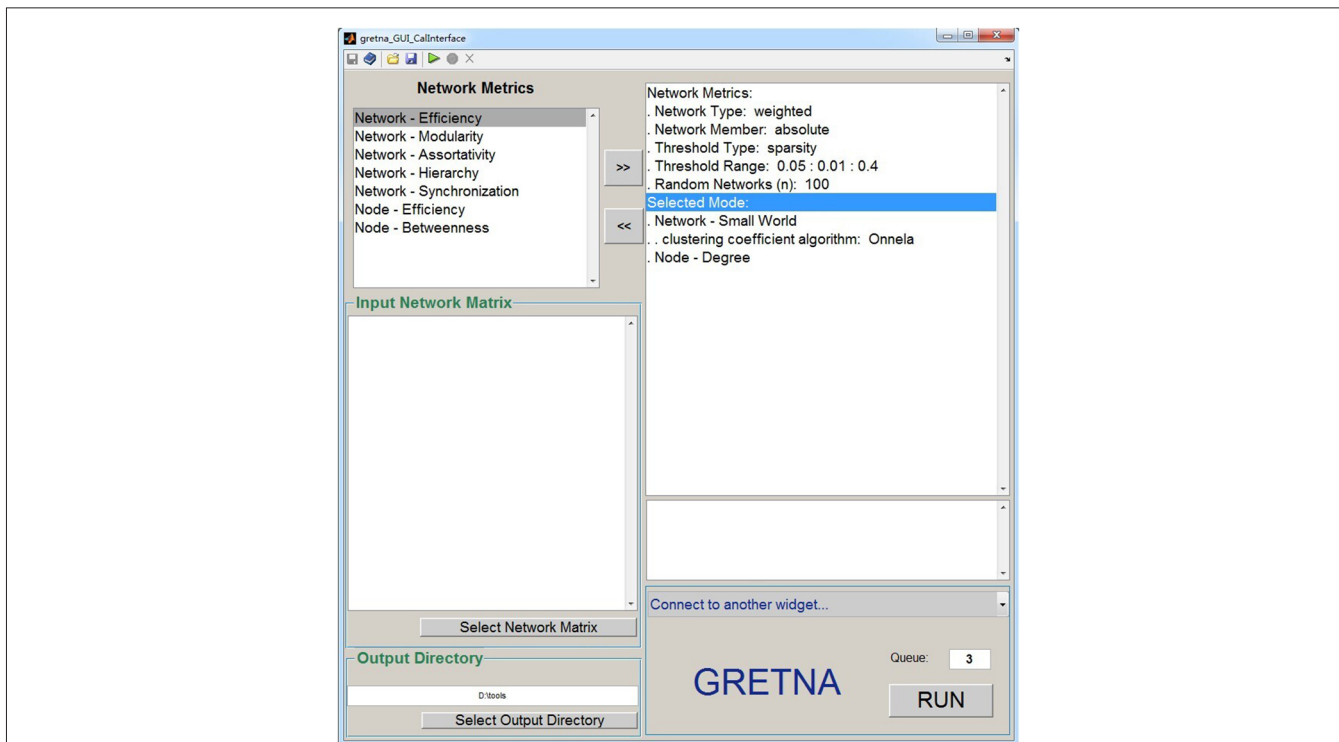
gretna_GUI_CallInterface

Network Metrics

Network - Efficiency
Network - Modularity
Network - Assortativity
Network - Hierarchy
Network - Synchronization
Node - Efficiency
Node - Betweenness

>>

<<

Network Metrics:
. Network Type: weighted
. Network Member: absolute
. Threshold Type: sparsity
. Threshold Range: 0.05 : 0.01 : 0.4
. Random Networks (n): 100
Selected Mode:
. Network - Small World
. . clustering coefficient algorithm: Onnela
. Node - Degree

Input Network Matrix

Select Network Matrix

Output Directory

D:\tools

Select Output Directory

Connect to another widget...

GRETNA

Queue: 3

RUN